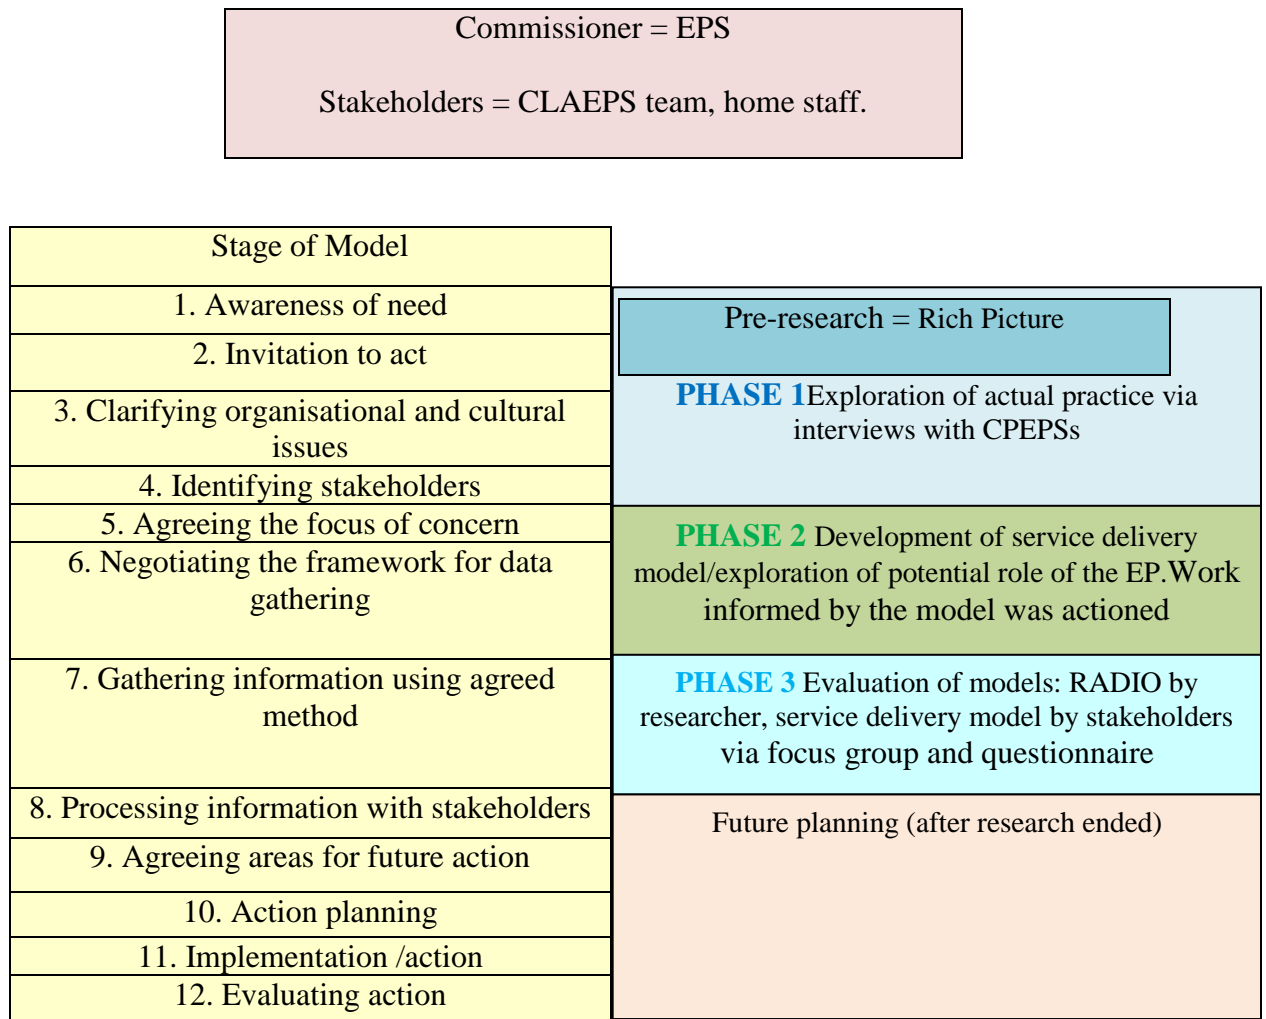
Commissioner = EPS

Stakeholders = CLAEPS team, home staff.

Stage of Model

1. Awareness of need

2. Invitation to act

3. Clarifying organisational and cultural issues

4. Identifying stakeholders

5. Agreeing the focus of concern

6. Negotiating the framework for data gathering

7. Gathering information using agreed method

8. Processing information with stakeholders

9. Agreeing areas for future action

10. Action planning

11. Implementation /action

12. Evaluating action

Pre-research = Rich Picture

PHASE 1Exploration of actual practice via interviews with CPEPSs

PHASE 2 Development of service delivery model/exploration of potential role of the EP.Work informed by the model was actioned

PHASE 3 Evaluation of models: RADIO by researcher, service delivery model by stakeholders via focus group and questionnaire

Future planning (after research ended)